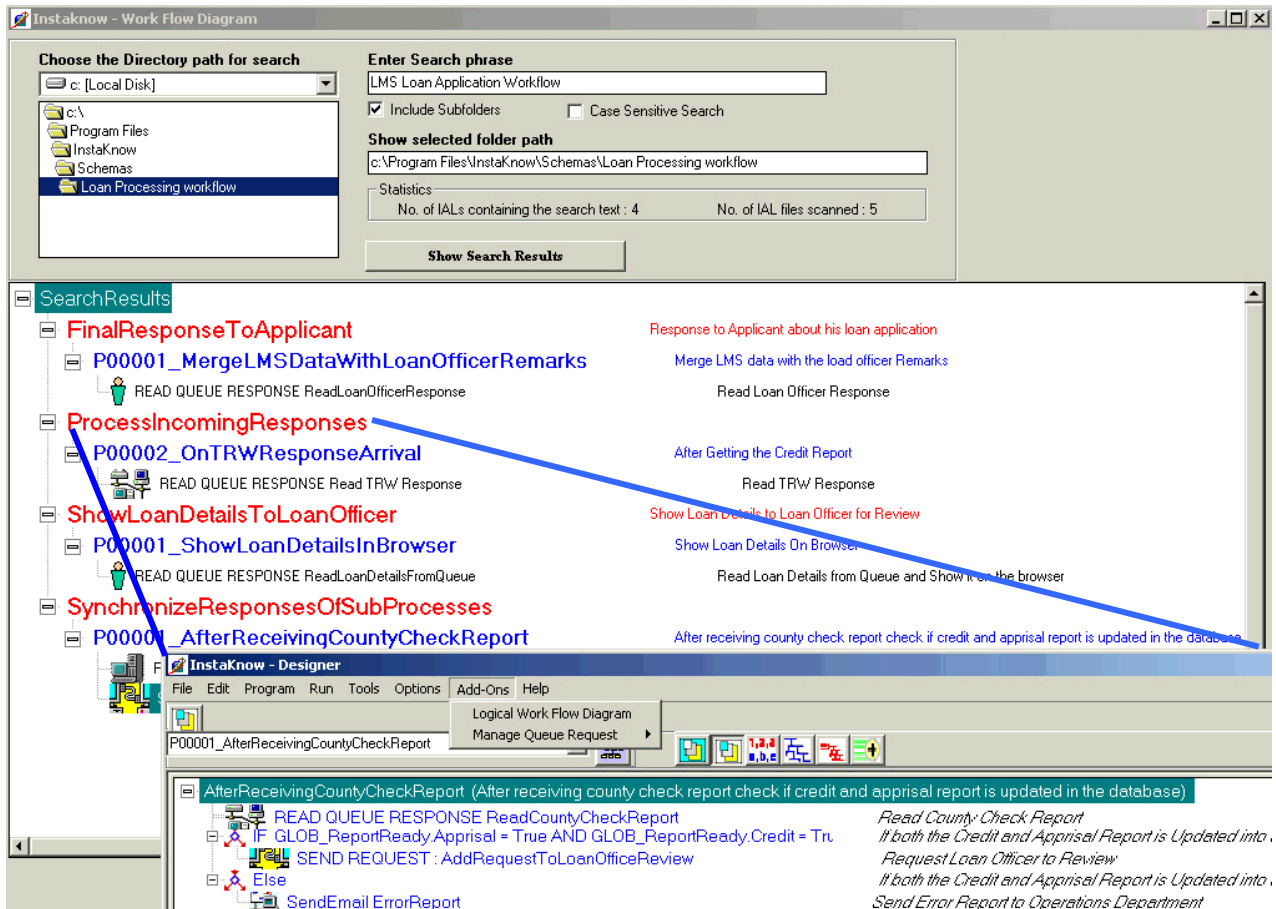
Instaknow - Work Flow Diagram

Choose the Directory path for search
c: [Local Disk]
c:\
Program Files
InstaKnow
Schemas
Loan Processing workflow

Enter Search phrase
LMS Loan Application Workflow
Include Subfolders
Case Sensitive Search
Show selected folder path
c:\Program Files\InstaKnow\Schemas\Loan Processing workflow
Statistics
No. of IALs containing the search text : 4
No. of IAL files scanned : 5
Show Search Results

SearchResults
FinalResponseToApplicant
Response to Applicant about his loan application
P00001_MergeLMSDataWithLoanOfficerRemarks
Merge LMS data with the load officer Remarks
READ QUEUE RESPONSE ReadLoanOfficerResponse
Read Loan Officer Response
ProcessIncomingResponses
P00002_OnTRWResponseArrival
After Getting the Credit Report
READ QUEUE RESPONSE Read TRW Response
Read TRW Response
ShowLoanDetailsToLoanOfficer
Show Loan Details to Loan Officer for Review
P00001_ShowLoanDetailsInBrowser
Show Loan Details On Browser
READ QUEUE RESPONSE ReadLoanDetailsFromQueue
Read Loan Details from Queue and Show it on the browser
SynchronizeResponsesOfSubProcesses
P00001_AfterReceivingCountyCheckReport
After receiving county check report check if credit and apprisal report is updated in the database
F

InstaKnow - Designer
File Edit Program Run Tools Options Add-Ons Help
Logical Work Flow Diagram
Manage Queue Request
P00001_AfterReceivingCountyCheckReport

AfterReceivingCountyCheckReport (After receiving county check report check if credit and apprisal report is updated in the database)
READ QUEUE RESPONSE ReadCountyCheckReport
Read County Check Report
IF GLOB_ReportReady.Apprisal = True AND GLOB_ReportReady.Credit = Tru
If both the Credit and Apprisal Report is Updated into
SEND REQUEST : AddRequestToLoanOfficeReview
Request Loan Officer to Review
Else
If both the Credit and Apprisal Report is Updated into
SendEmail ErrorReport
Send Error Report to Operations Department